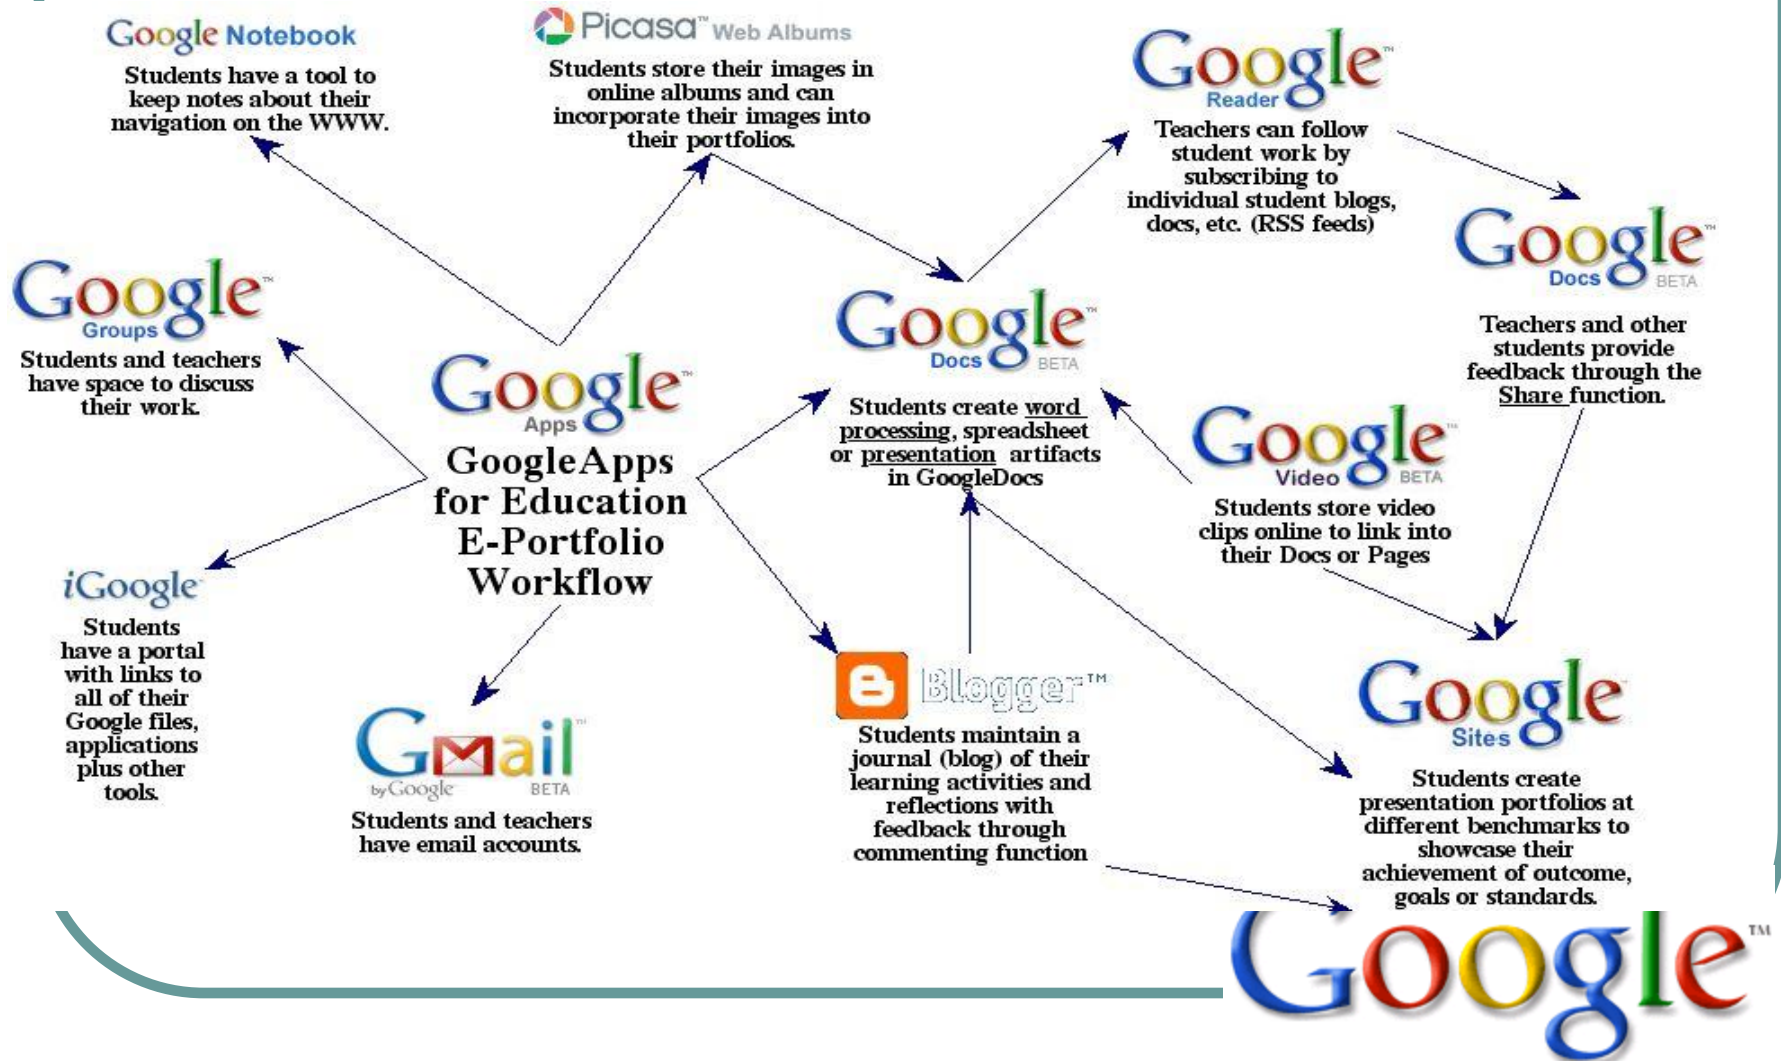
Google Notebook

Students have a tool to keep notes about their navigation on the WWW.

Picasa™ Web Albums

Students store their images in online albums and can incorporate their images into their portfolios.

Google™ Reader

Teachers can follow student work by subscribing to individual student blogs, docs, etc. (RSS feeds)

Google™ Docs BETA

Teachers and other students provide feedback through the Share function.

Google™ Groups

Students and teachers have space to discuss their work.

Google™ Apps

GoogleApps for Education E-Portfolio Workflow

Google™ Docs BETA

Students create word processing, spreadsheet or presentation artifacts in GoogleDocs

Google™ Video BETA

Students store video clips online to link into their Docs or Pages

iGoogle

Students have a portal with links to all of their Google files, applications plus other tools.

GMail™ by Google BETA

Students and teachers have email accounts.

Blogger™

Students maintain a journal (blog) of their learning activities and reflections with feedback through commenting function

Google™ Sites

Students create presentation portfolios at different benchmarks to showcase their achievement of outcome, goals or standards.

Google™